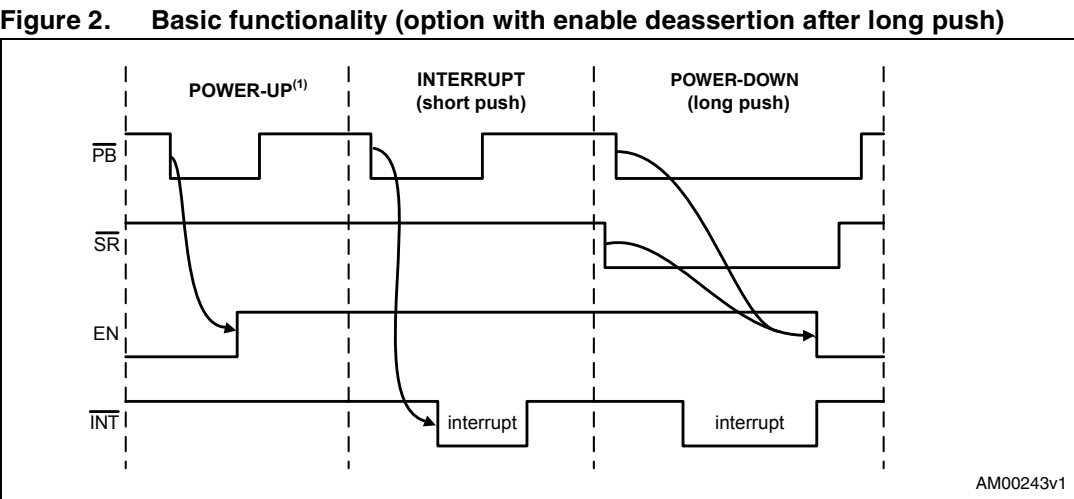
Figure 2. Basic functionality (option with enable deassertion after long push)

POWER-UP$^{(1)}$

INTERRUPT (short push)

POWER-DOWN (long push)

$\overline{PB}$

$\overline{SR}$

EN

$\overline{INT}$

interrupt

interrupt

AM00243v1